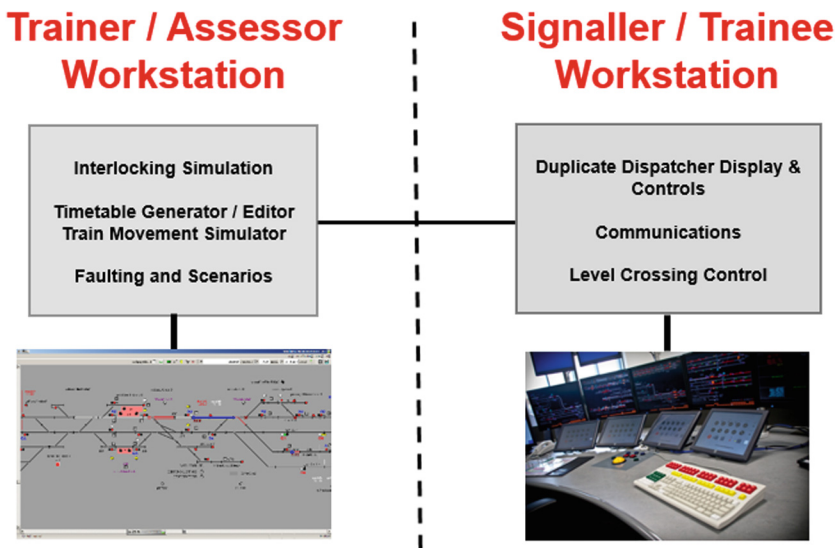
Trainer / Assessor Workstation

Interlocking Simulation

Timetable Generator / Editor
Train Movement Simulator

Faulting and Scenarios

Signaller / Trainee Workstation

Duplicate Dispatcher Display & Controls

Communications

Level Crossing Control